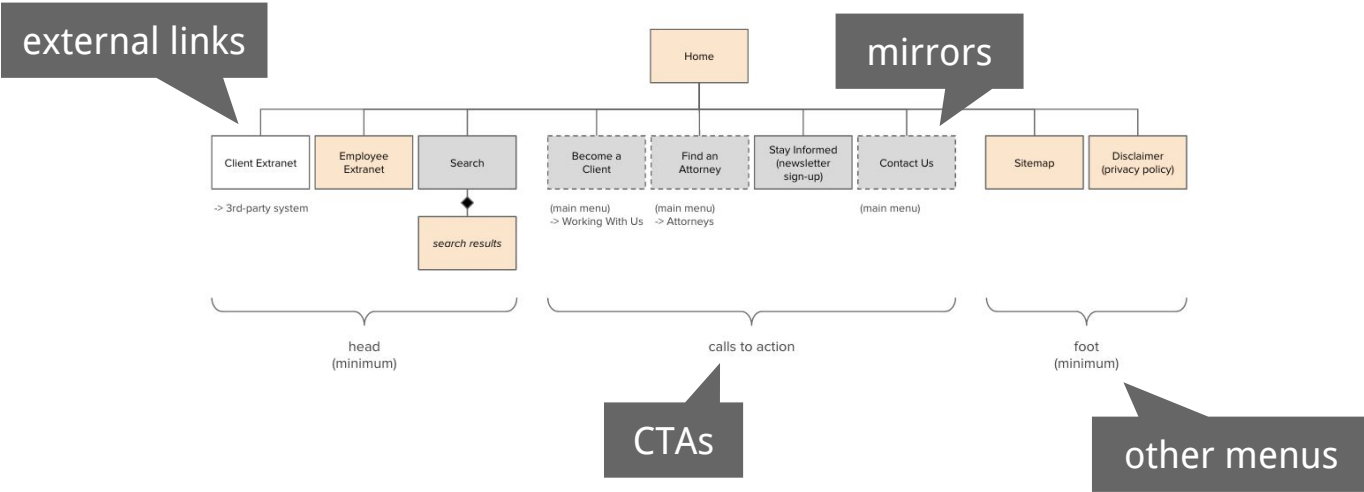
external links

Home

mirrors

Client Extranet

Employee Extranet

Search

Become a Client

Find an Attorney

Stay Informed (newsletter sign-up)

Contact Us

Sitemap

Disclaimer (privacy policy)

-> 3rd-party system

search results

(main menu)
-> Working With Us

(main menu)
-> Attorneys

(main menu)

head
(minimum)

calls to action

foot
(minimum)

CTAs

other menus